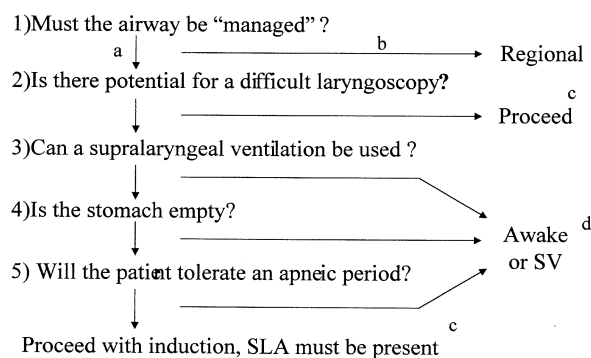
1)Must the airway be "managed" ?

a

b

Regional

2)Is there potential for a difficult laryngoscopy?

c

Proceed

3)Can a supralaryngeal ventilation be used ?

4)Is the stomach empty?

d

Awake or SV

5) Will the patient tolerate an apneic period?

c

Proceed with induction, SLA must be present